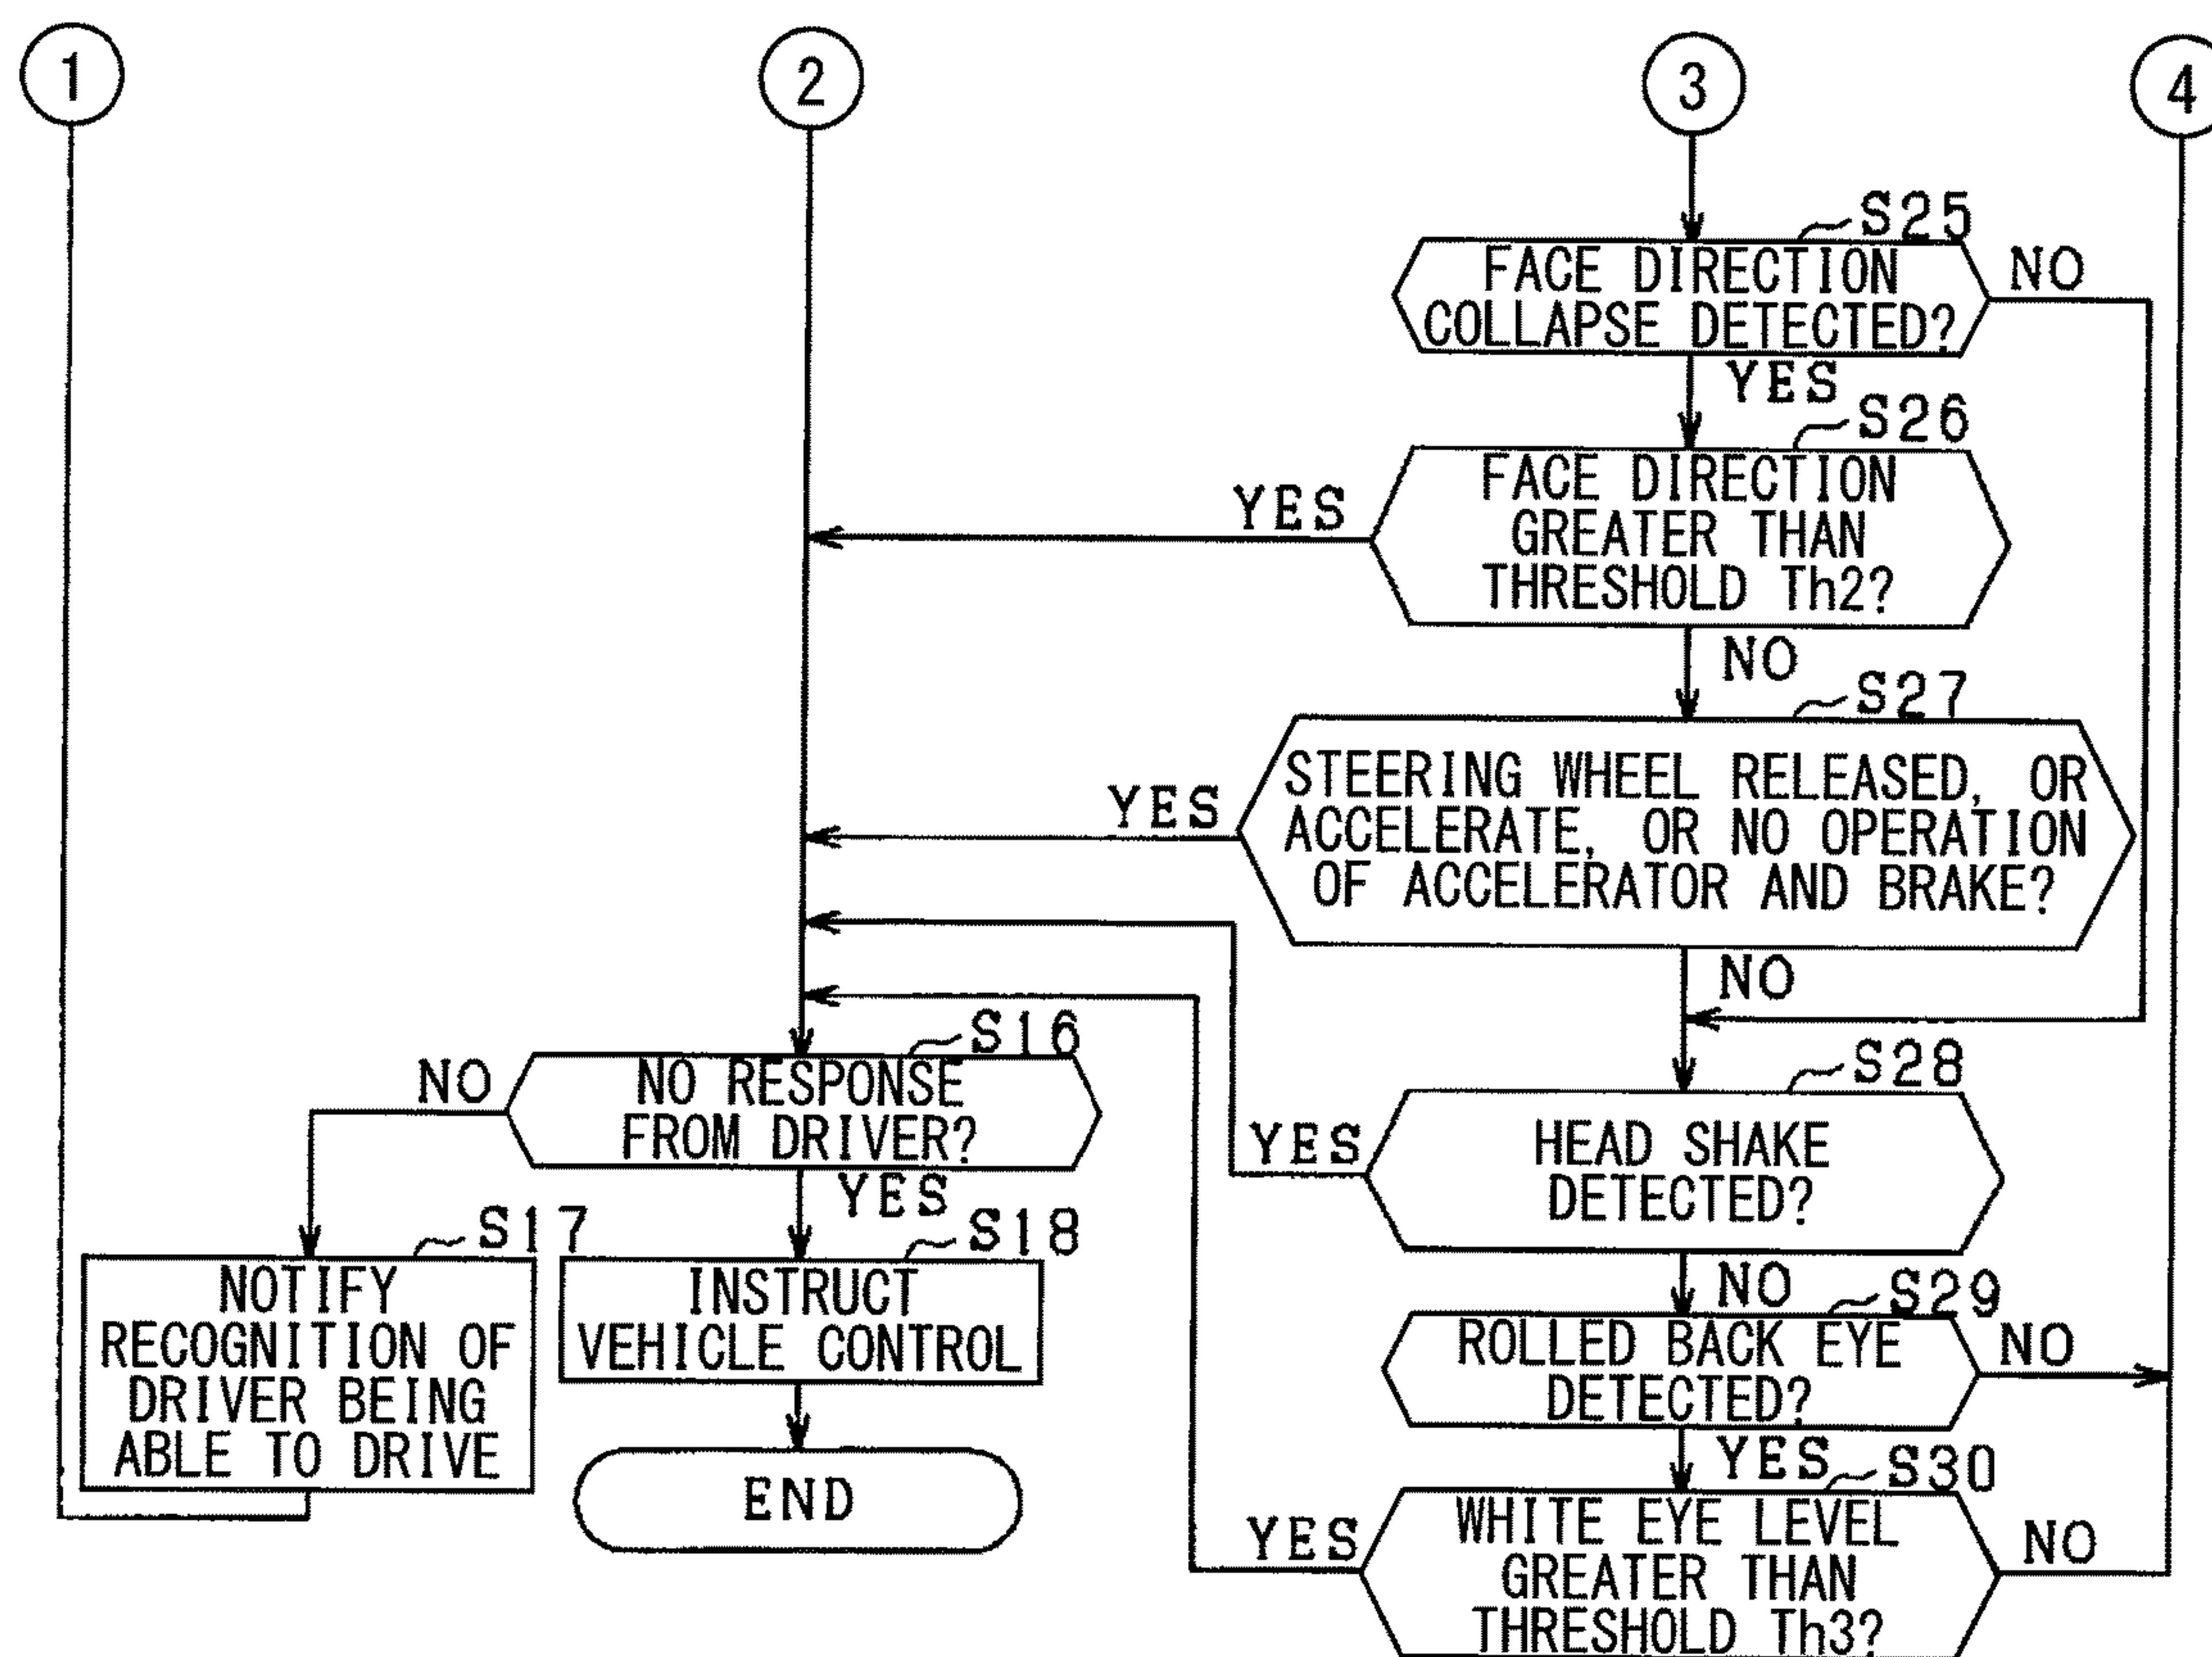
1

2

3

4

S25
FACE DIRECTION COLLAPSE DETECTED?

NO

YES

S26
FACE DIRECTION GREATER THAN THRESHOLD Th2?

YES

NO

S27
STEERING WHEEL RELEASED, OR ACCELERATE, OR NO OPERATION OF ACCELERATOR AND BRAKE?

YES

NO

S16
NO RESPONSE FROM DRIVER?

NO

YES

S28
HEAD SHAKE DETECTED?

YES

NO

S17
NOTIFY RECOGNITION OF DRIVER BEING ABLE TO DRIVE

S18
INSTRUCT VEHICLE CONTROL

END

S29
ROLLED BACK EYE DETECTED?

NO

YES

S30
WHITE EYE LEVEL GREATER THAN THRESHOLD Th3?

YES

NO